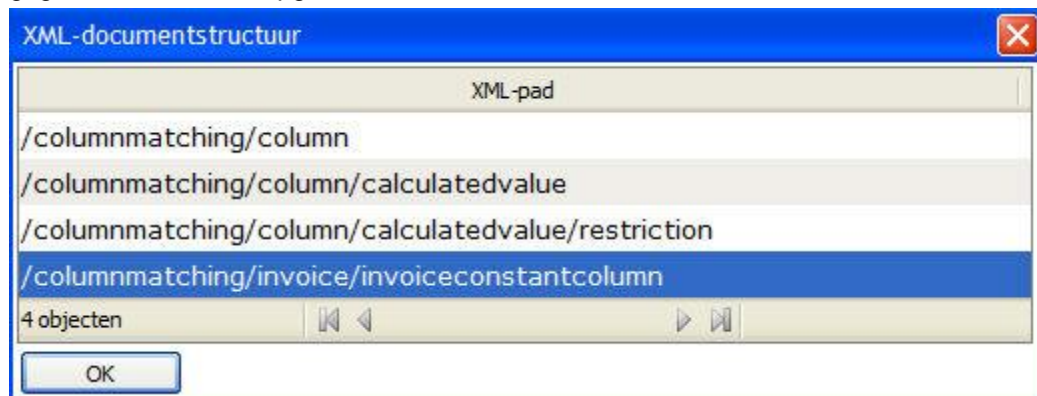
XML-documentstructuur

| XML-pad |
|---|
| /columnmatching/column |
| /columnmatching/column/calculatedvalue |
| /columnmatching/column/calculatedvalue/restriction |
| /columnmatching/invoice/invoiceconstantcolumn |

4 objecten

OK